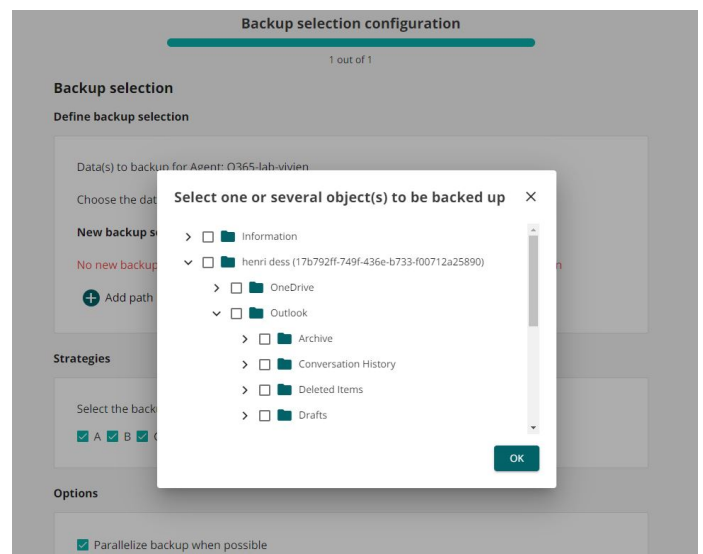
Backup selection configuration

1 out of 1

Backup selection

Define backup selection

Data(s) to backup for Agent: O365-lab-vivien

Choose the dat

New backup se

No new backup

Add path

Strategies

Select the back

A B C

Options

Parallelize backup when possible

Select one or several object(s) to be backed up

Information

henri dess (17b792ff-749f-436e-b733-f00712a25890)

OneDrive

Outlook

Archive

Conversation History

Deleted Items

Drafts

OK